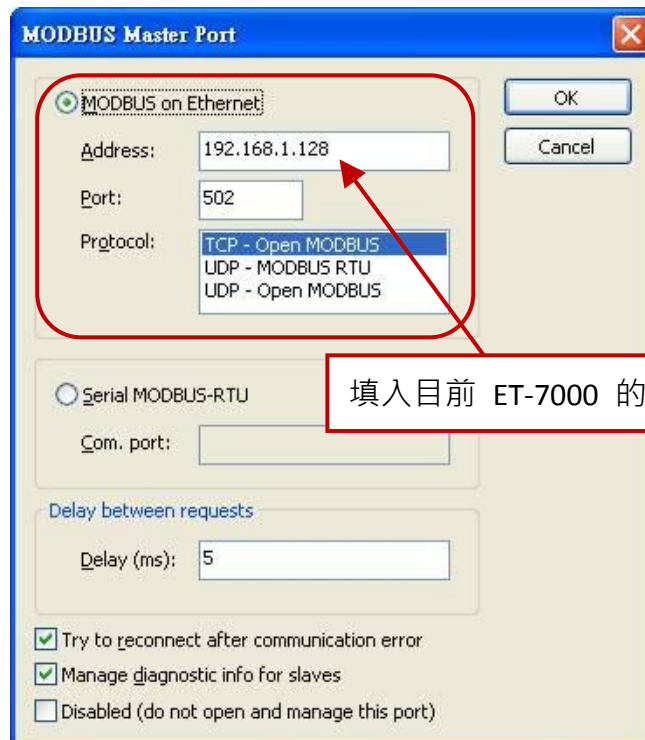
MODBUS Master Port

MODBUS on Ethernet

Address: 192.168.1.128

Port: 502

Protocol:

TCP - Open MODBUS
UDP - MODBUS RTU
UDP - Open MODBUS

OK

Cancel

填入目前 ET-7000 的

Serial MODBUS-RTU

Com. port:

Delay between requests

Delay (ms): 5

Try to reconnect after communication error

Manage diagnostic info for slaves

Disabled (do not open and manage this port)